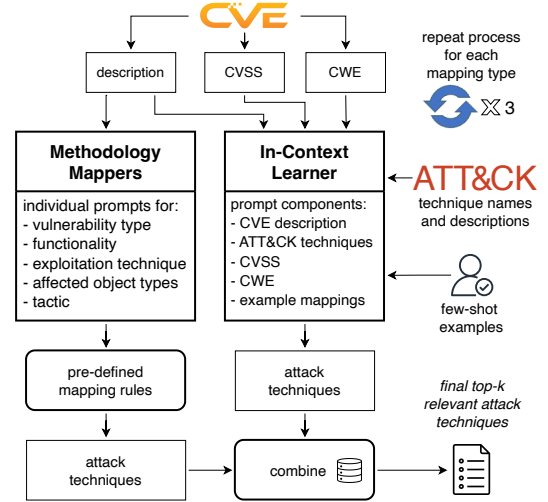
CVE

description

CVSS

CWE

repeat process for each mapping type

X 3

Methodology Mappers

individual prompts for:
- vulnerability type
- functionality
- exploitation technique
- affected object types
- tactic

In-Context Learner

prompt components:
- CVE description
- ATT&CK techniques
- CVSS
- CWE
- example mappings

ATT&CK

technique names and descriptions

few-shot examples

pre-defined mapping rules

attack techniques

final top-k relevant attack techniques

attack techniques

combine